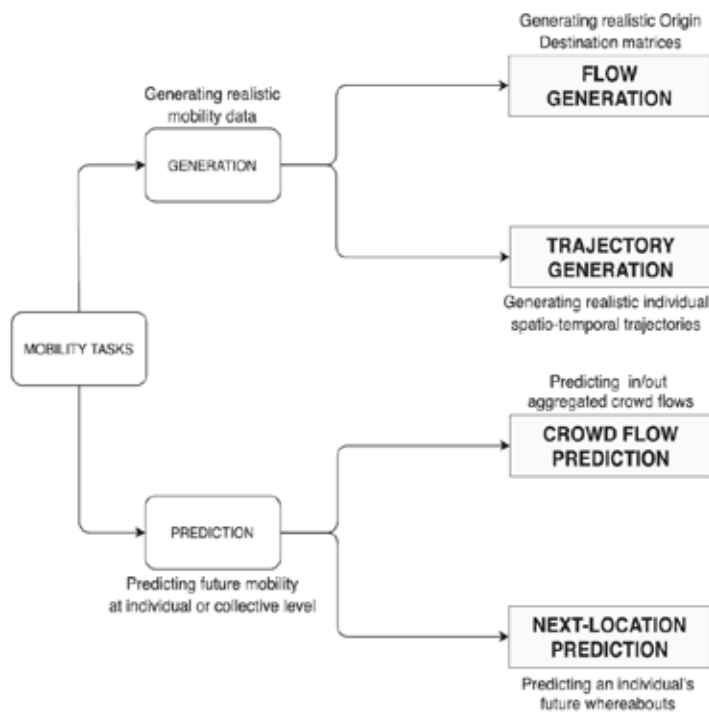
MOBILITY TASKS

Generating realistic mobility data

GENERATION

Generating realistic Origin Destination matrices

FLOW GENERATION

TRAJECTORY GENERATION

Generating realistic individual spatio-temporal trajectories

PREDICTION

Predicting future mobility at individual or collective level

Predicting in/out aggregated crowd flows

CROWD FLOW PREDICTION

NEXT-LOCATION PREDICTION

Predicting an individual's future whereabouts